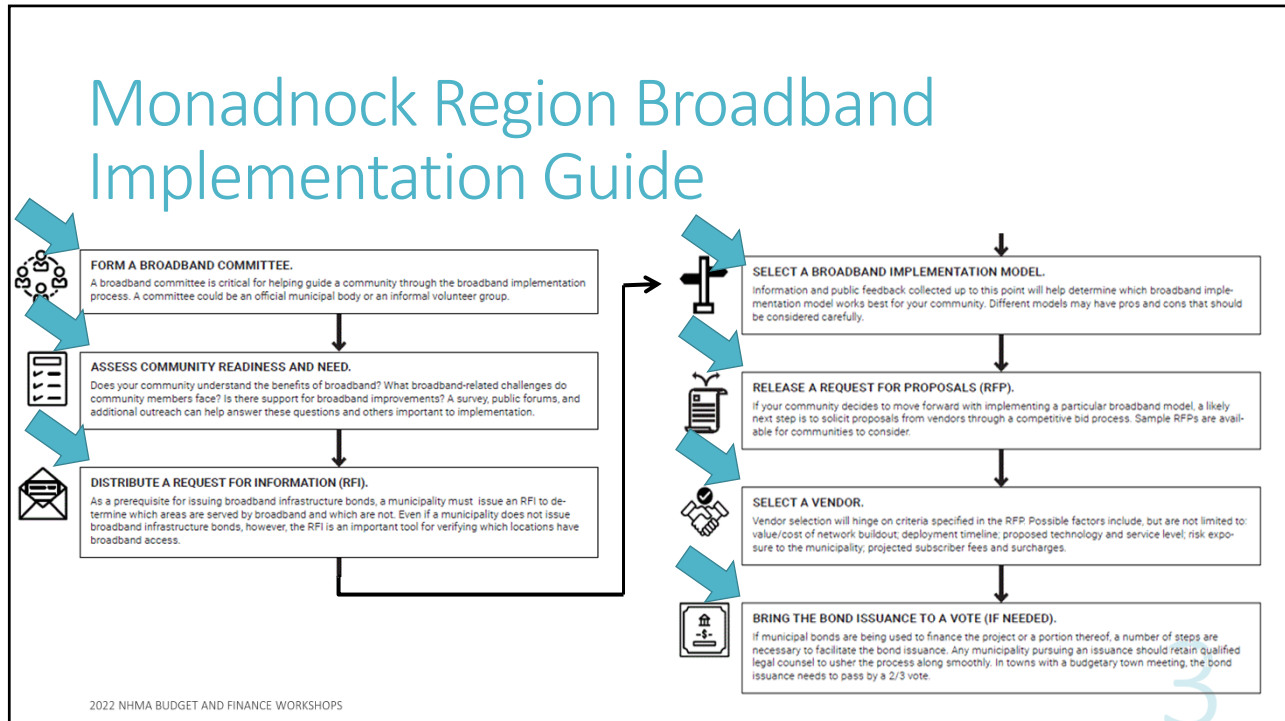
Monadnock Region Broadband Implementation Guide

FORM A BROADBAND COMMITTEE.
A broadband committee is critical for helping guide a community through the broadband implementation process. A committee could be an official municipal body or an informal volunteer group.

ASSESS COMMUNITY READINESS AND NEED.
Does your community understand the benefits of broadband? What broadband-related challenges do community members face? Is there support for broadband improvements? A survey, public forums, and additional outreach can help answer these questions and others important to implementation.

DISTRIBUTE A REQUEST FOR INFORMATION (RFI).
As a prerequisite for issuing broadband infrastructure bonds, a municipality must issue an RFI to determine which areas are served by broadband and which are not. Even if a municipality does not issue broadband infrastructure bonds, however, the RFI is an important tool for verifying which locations have broadband access.

SELECT A BROADBAND IMPLEMENTATION MODEL.
Information and public feedback collected up to this point will help determine which broadband implementation model works best for your community. Different models may have pros and cons that should be considered carefully.

RELEASE A REQUEST FOR PROPOSALS (RFP).
If your community decides to move forward with implementing a particular broadband model, a likely next step is to solicit proposals from vendors through a competitive bid process. Sample RFPs are available for communities to consider.

SELECT A VENDOR.
Vendor selection will hinge on criteria specified in the RFP. Possible factors include, but are not limited to: value/cost of network buildout; deployment timeline; proposed technology and service level; risk exposure to the municipality; projected subscriber fees and surcharges.

BRING THE BOND ISSUANCE TO A VOTE (IF NEEDED).
If municipal bonds are being used to finance the project or a portion thereof, a number of steps are necessary to facilitate the bond issuance. Any municipality pursuing an issuance should retain qualified legal counsel to usher the process along smoothly. In towns with a budgetary town meeting, the bond issuance needs to pass by a 2/3 vote.

-$-

2022 NHMA BUDGET AND FINANCE WORKSHOPS

3